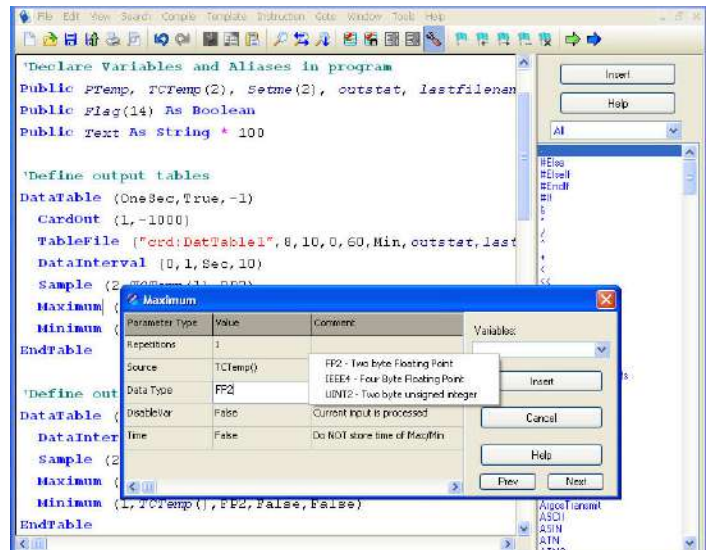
File Edit View Search Compile Template Instruction Goto Window Tools Help

'Declare Variables and Aliases in program
Public PTemp, TCTemp(2), Setme(2), outstat, lastfilenan
Public Flag(14) As Boolean
Public Text As String * 100

'Define output tables
DataTable (OneSec,True,-1)
CardOut (1,-1000)
TableFile ("crd:DatTable1",8,10,0,60,Min,outstat,last
DataInterval (0,1,Sec,10)
Sample (2,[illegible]
Maximum (
Minimum (
EndTable

'Define out
DataTable (
DataInter
Sample (2
Maximum (
Minimum (1,TCTemp(),FP2,False,False)
EndTable

Insert
Help
All
#Else
#ElseIf
#EndIf
#If

Maximum

| Parameter Type | Value | Comment |
|---|---|---|
| Repetitions | 1 | |
| Source | TCTemp() | |
| Data Type | FP2 | |
| DisableVar | False | Current input is processed |
| Time | False | Do NOT store time of Max/Min |

FP2 - Two byte Floating Point
IEEE4 - Four Byte Floating Point
UINT2 - Two byte unsigned integer

Variables:
Insert
Cancel
Help
Prev
Next

ArgosTransmit
ASCII
ASIN
ATN